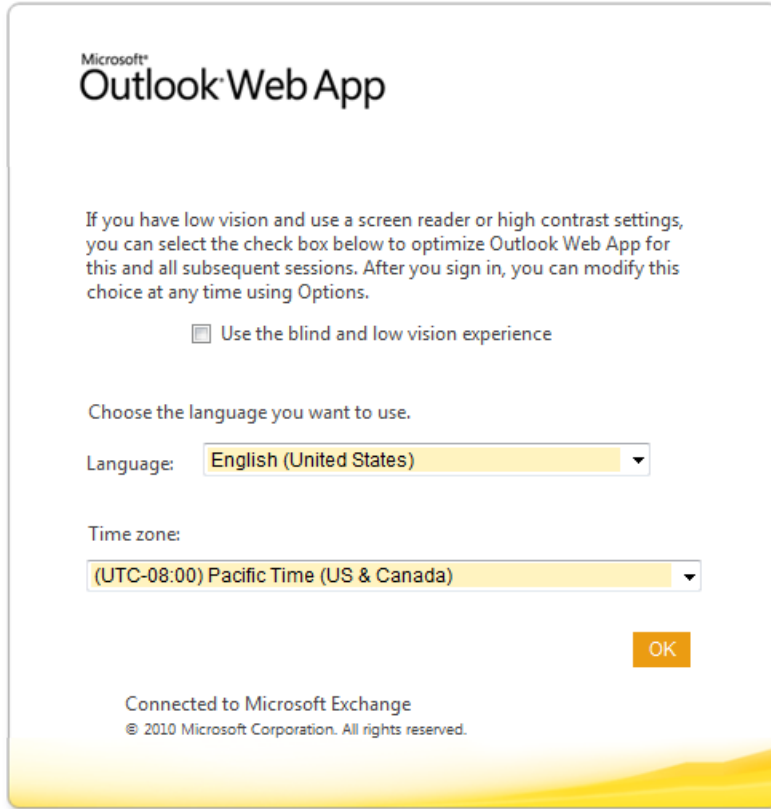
Microsoft®
Outlook Web App

If you have low vision and use a screen reader or high contrast settings, you can select the check box below to optimize Outlook Web App for this and all subsequent sessions. After you sign in, you can modify this choice at any time using Options.

Use the blind and low vision experience

Choose the language you want to use.

Language: English (United States)

Time zone:

(UTC-08:00) Pacific Time (US & Canada)

OK

Connected to Microsoft Exchange
© 2010 Microsoft Corporation. All rights reserved.